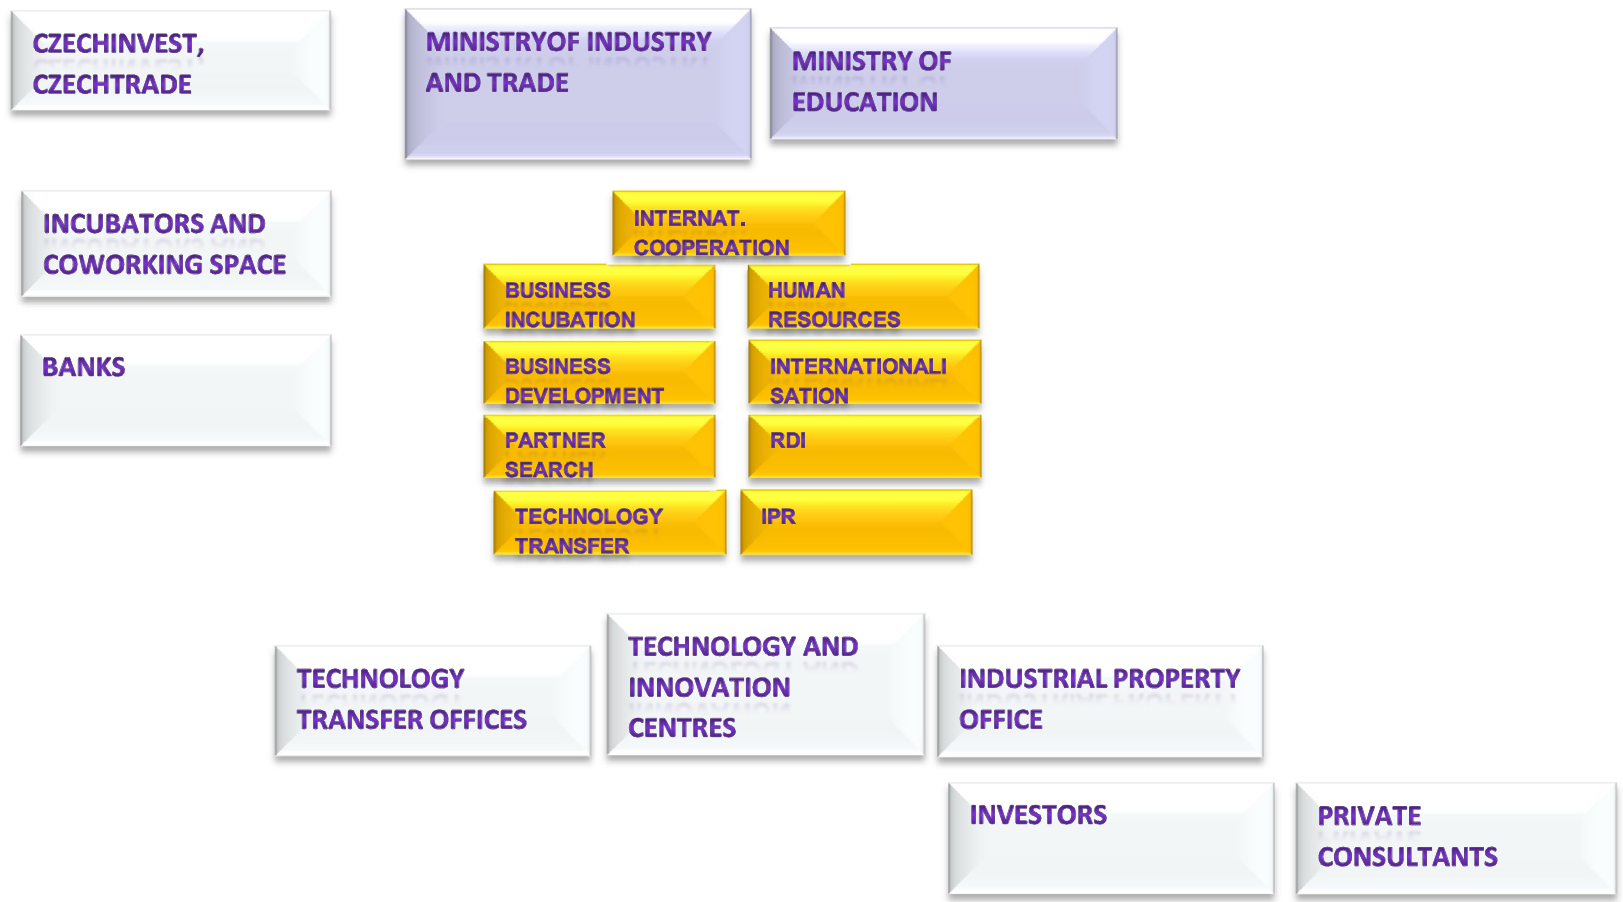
CZECHINVEST, CZECHTRADE

MINISTRYOF INDUSTRY AND TRADE

MINISTRY OF EDUCATION

INCUBATORS AND COWORKING SPACE

BANKS

INTERNAT. COOPERATION

BUSINESS INCUBATION

HUMAN RESOURCES

BUSINESS DEVELOPMENT

INTERNATIONALI SATION

PARTNER SEARCH

RDI

TECHNOLOGY TRANSFER

IPR

TECHNOLOGY TRANSFER OFFICES

TECHNOLOGY AND INNOVATION CENTRES

INDUSTRIAL PROPERTY OFFICE

INVESTORS

PRIVATE CONSULTANTS